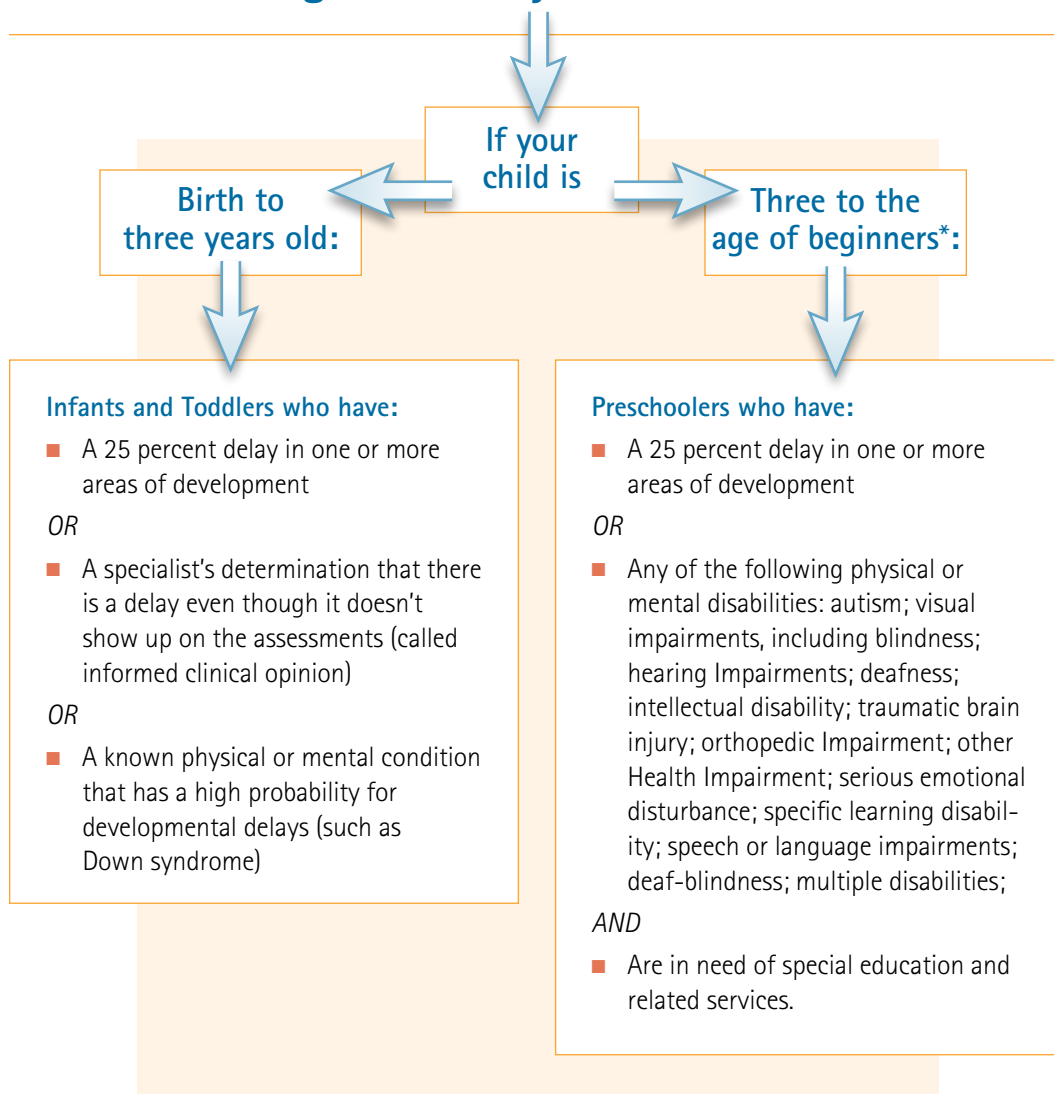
If your child is

Birth to three years old:

Three to the age of beginners*:

Infants and Toddlers who have:

A 25 percent delay in one or more areas of development

OR

A specialist's determination that there is a delay even though it doesn't show up on the assessments (called informed clinical opinion)

OR

A known physical or mental condition that has a high probability for developmental delays (such as Down syndrome)

Preschoolers who have:

A 25 percent delay in one or more areas of development

OR

Any of the following physical or mental disabilities: autism; visual impairments, including blindness; hearing Impairments; deafness; intellectual disability; traumatic brain injury; orthopedic Impairment; other Health Impairment; serious emotional disturbance; specific learning disability; speech or language impairments; deaf-blindness; multiple disabilities;

AND

Are in need of special education and related services.